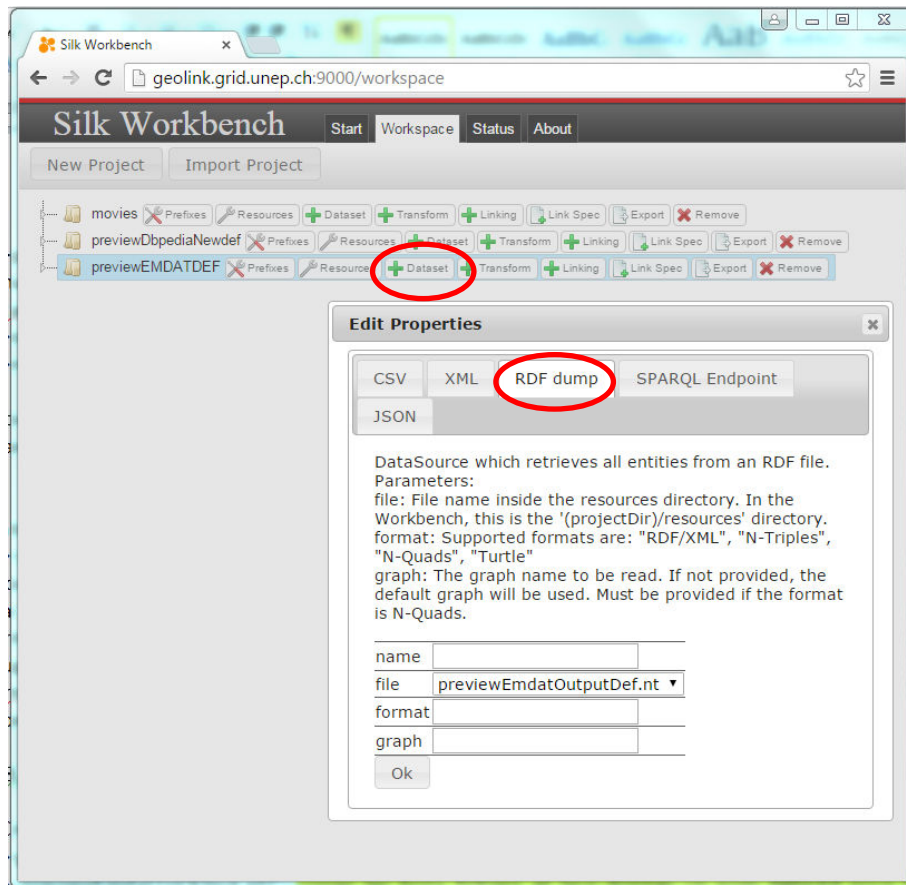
Silk Workbench

geolink.grid.unep.ch:9000/workspace

Silk Workbench

Start Workspace Status About

New Project Import Project

movies Prefixes Resources Dataset Transform Linking Link Spec Export Remove

previewDbpediaNewdef Prefixes Resources Dataset Transform Linking Link Spec Export Remove

previewEMDATDEF Prefixes Resource Dataset Transform Linking Link Spec Export Remove

Edit Properties

CSV XML RDF dump SPARQL Endpoint JSON

DataSource which retrieves all entities from an RDF file.
Parameters:
file: File name inside the resources directory. In the Workbench, this is the '(projectDir)/resources' directory.
format: Supported formats are: "RDF/XML", "N-Triples", "N-Quads", "Turtle"
graph: The graph name to be read. If not provided, the default graph will be used. Must be provided if the format is N-Quads.

| name | |
|---|---|
| file | previewEmdatOutputDef.nt |
| format | |
| graph | |

Ok